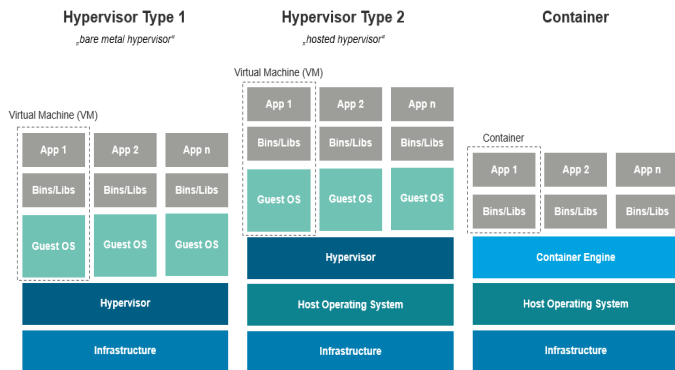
Hypervisor Type 1
„bare metal hypervisor“

Virtual Machine (VM)

App 1
Bins/Libs
Guest OS

App 2
Bins/Libs
Guest OS

App n
Bins/Libs
Guest OS

Hypervisor

Infrastructure

Hypervisor Type 2
„hosted hypervisor“

Virtual Machine (VM)

App 1
Bins/Libs
Guest OS

App 2
Bins/Libs
Guest OS

App n
Bins/Libs
Guest OS

Hypervisor

Host Operating System

Infrastructure

Container

Container

App 1
Bins/Libs

App 2
Bins/Libs

App n
Bins/Libs

Container Engine

Host Operating System

Infrastructure